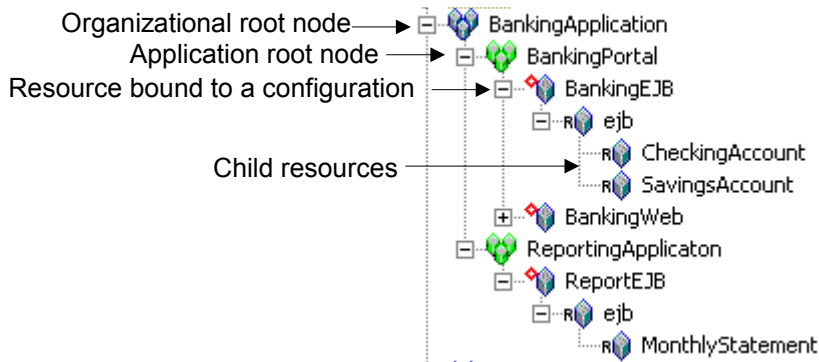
Organizational root node
Application root node
Resource bound to a configuration
Child resources

BankingApplication
BankingPortal
BankingEJB
R ejb
R CheckingAccount
R SavingsAccount
BankingWeb
ReportingApplicaton
ReportEJB
R ejb
R MonthlyStatement